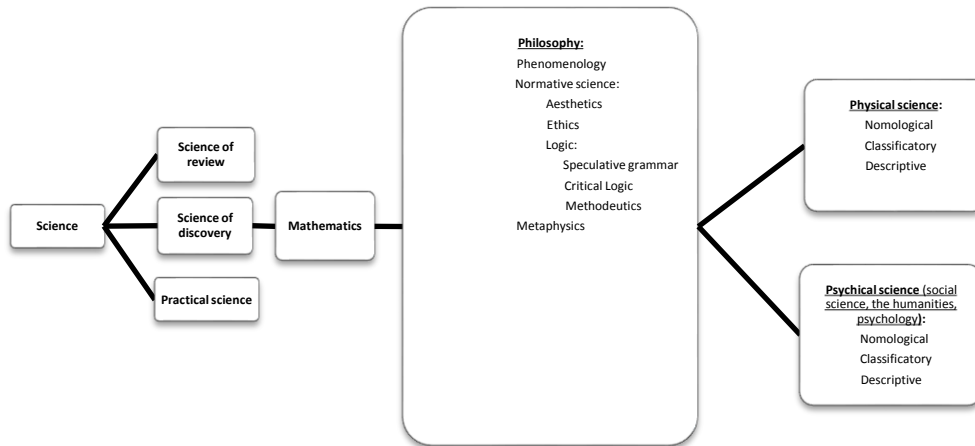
Science

Science of review

Science of discovery

Practical science

Mathematics

Philosophy:
Phenomenology
Normative science:
Aesthetics
Ethics
Logic:
Speculative grammar
Critical Logic
Methodeutics
Metaphysics

Physical science:
Nomological
Classificatory
Descriptive

Psychical science (social science, the humanities, psychology):
Nomological
Classificatory
Descriptive